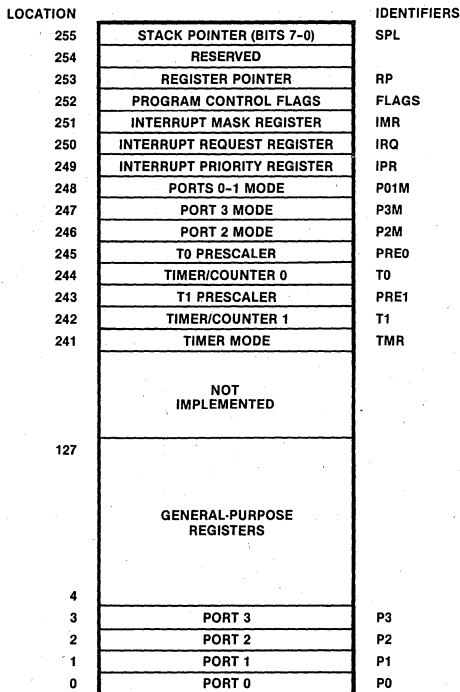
| LOCATION | | IDENTIFIERS |
|---|---|---|
| 255 | STACK POINTER (BITS 7-0) | SPL |
| 254 | RESERVED | |
| 253 | REGISTER POINTER | RP |
| 252 | PROGRAM CONTROL FLAGS | FLAGS |
| 251 | INTERRUPT MASK REGISTER | IMR |
| 250 | INTERRUPT REQUEST REGISTER | IRQ |
| 249 | INTERRUPT PRIORITY REGISTER | IPR |
| 248 | PORTS 0-1 MODE | P01M |
| 247 | PORT 3 MODE | P3M |
| 246 | PORT 2 MODE | P2M |
| 245 | T0 PRESCALER | PRE0 |
| 244 | TIMER/COUNTER 0 | T0 |
| 243 | T1 PRESCALER | PRE1 |
| 242 | TIMER/COUNTER 1 | T1 |
| 241 | TIMER MODE | TMR |
| | NOT IMPLEMENTED | |
| 127 | | |
| | GENERAL-PURPOSE REGISTERS | |
| 4 | | |
| 3 | PORT 3 | P3 |
| 2 | PORT 2 | P2 |
| 1 | PORT 1 | P1 |
| 0 | PORT 0 | P0 |